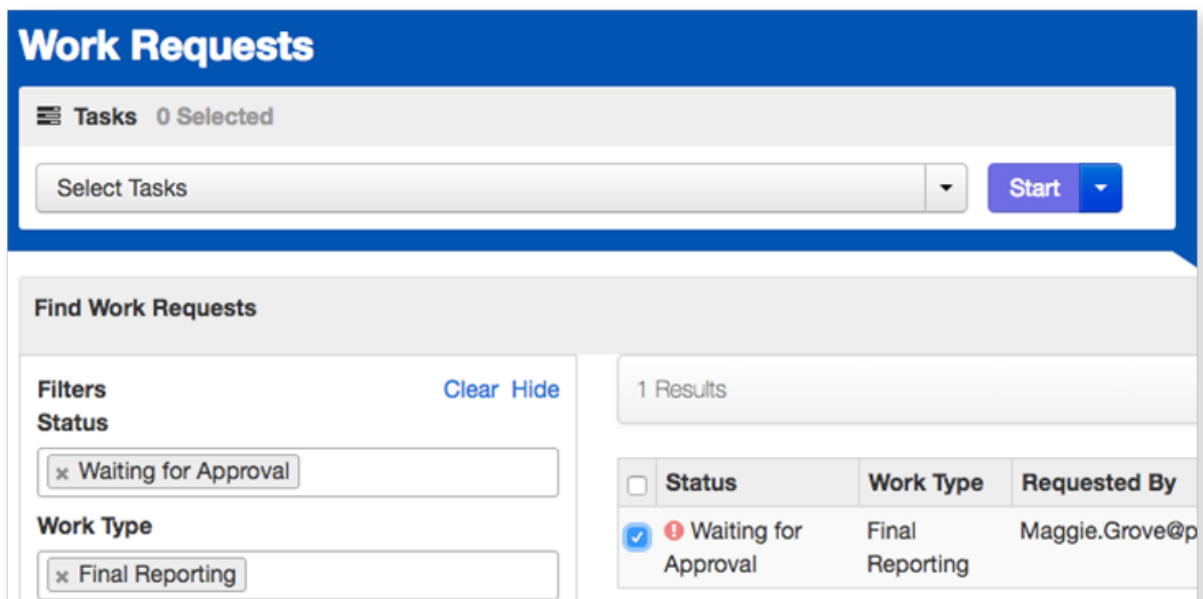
Work Requests

Tasks 0 Selected

Select Tasks

Start

Find Work Requests

Filters Clear Hide

Status

× Waiting for Approval

Work Type

× Final Reporting

1 Results

| | Status | Work Type | Requested By |
|---|---|---|---|
| | Waiting for Approval | Final Reporting | Maggie.Grove@p |